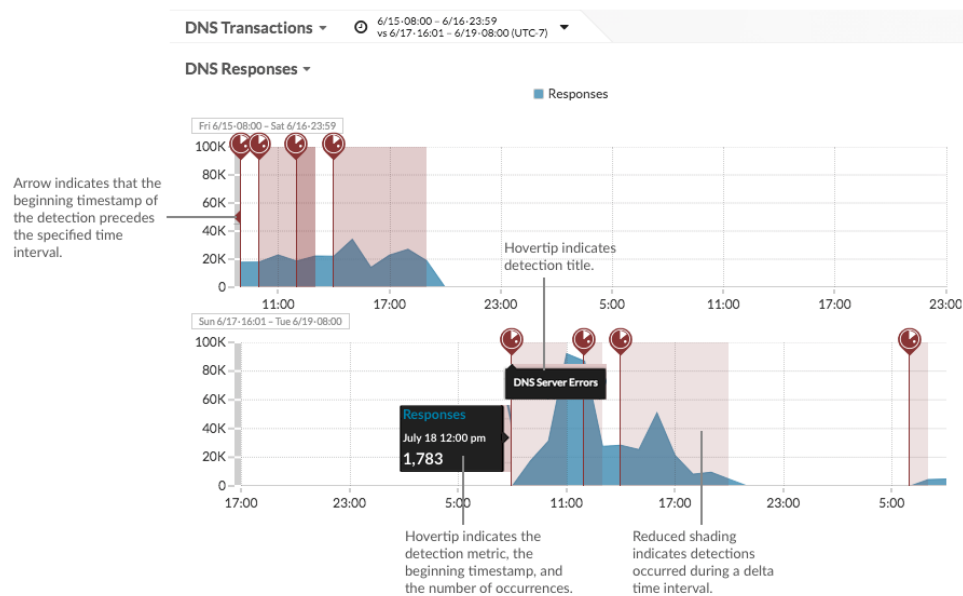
DNS Transactions

6/15·08:00 – 6/16·23:59
vs 6/17·16:01 – 6/19·08:00 (UTC-7)

DNS Responses

Responses

Fri 6/15·08:00 – Sat 6/16·23:59

100K
80K
60K
40K
20K
0

11:00
17:00
23:00
5:00
11:00
17:00
23:00

Arrow indicates that the beginning timestamp of the detection precedes the specified time interval.

Hovertip indicates detection title.

Sun 6/17·16:01 – Tue 6/19·08:00

100K
80K
60K
40K
20K
0

DNS Server Errors

Responses
July 18 12:00 pm
1,783

17:00
23:00
5:00
11:00
17:00
23:00
5:00

Hovertip indicates the detection metric, the beginning timestamp, and the number of occurrences.

Reduced shading indicates detections occurred during a delta time interval.